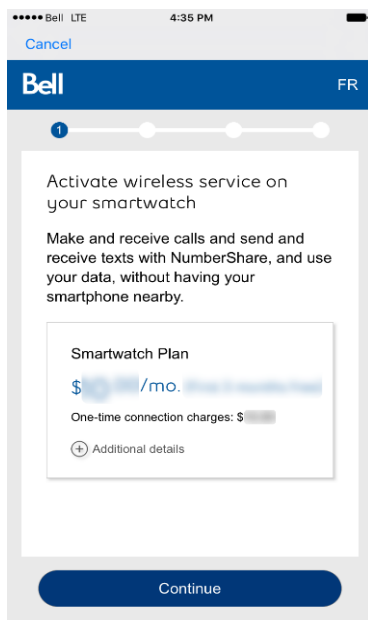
●●●●● Bell LTE 4:35 PM

Cancel

Bell FR

1

Activate wireless service on your smartwatch

Make and receive calls and send and receive texts with NumberShare, and use your data, without having your smartphone nearby.

Smartwatch Plan

$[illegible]/mo. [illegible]

One-time connection charges: $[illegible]

+ Additional details

Continue